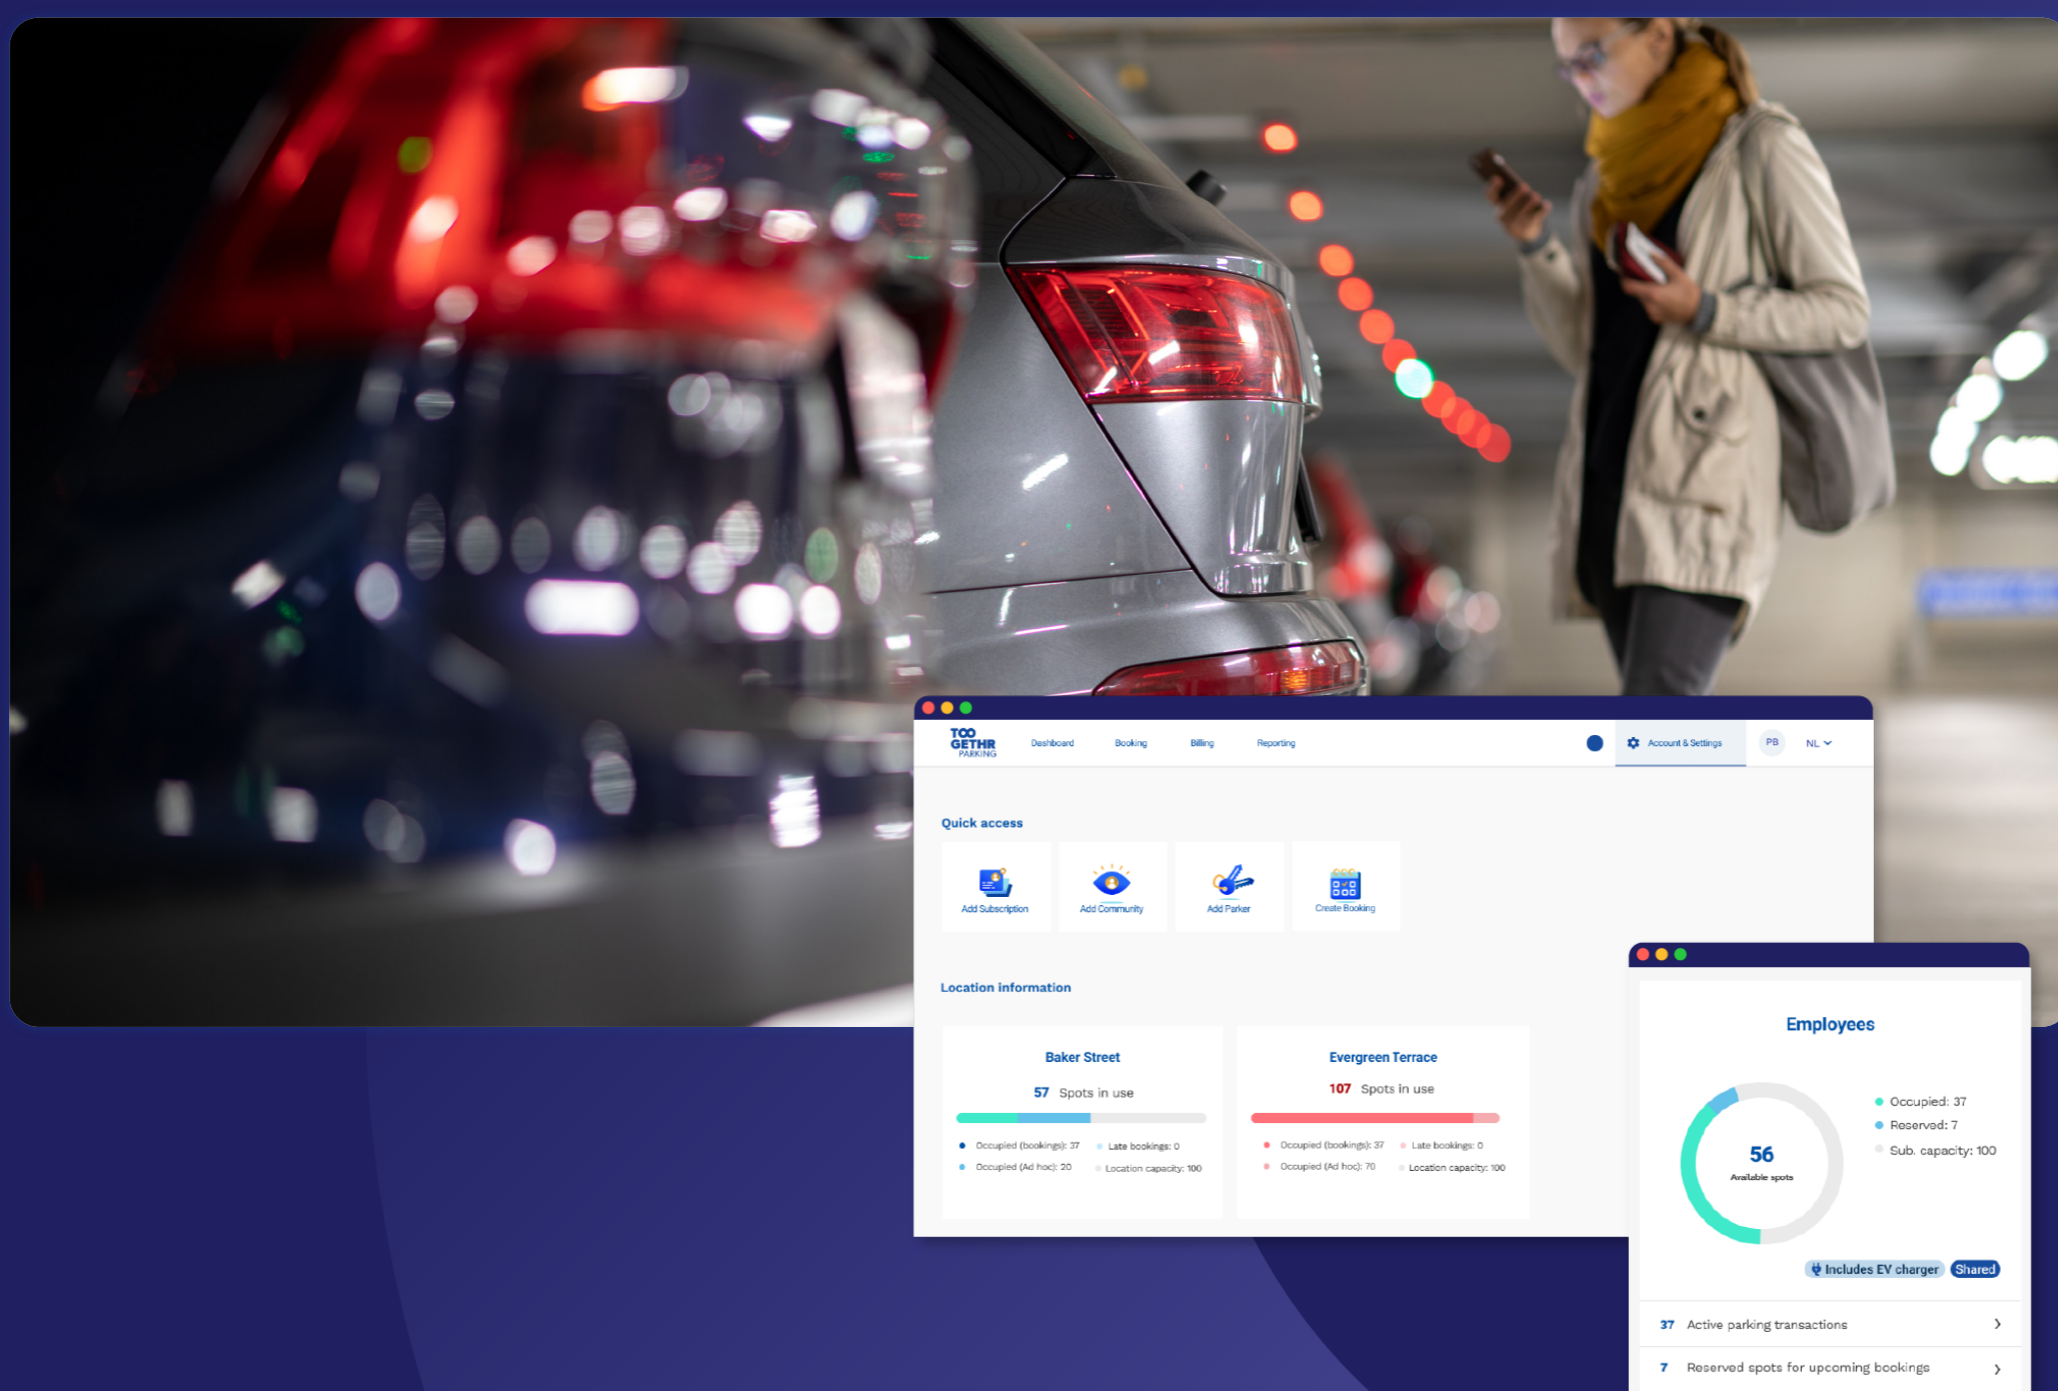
TOO GETHR PARKING

Dashboard Booking Billing Reporting

Account & Settings PB NL

Quick access

Add Subscription

Add Community

Add Parker

Create Booking

Location information

Baker Street

57 Spots in use

Occupied (bookings): 37
Late bookings: 0
Occupied (Ad hoc): 20
Location capacity: 100

Evergreen Terrace

107 Spots in use

Occupied (bookings): 37
Late bookings: 0
Occupied (Ad hoc): 70
Location capacity: 100

Employees

56
Available spots

Occupied: 37
Reserved: 7
Sub. capacity: 100

Includes EV charger
Shared

37 Active parking transactions

7 Reserved spots for upcoming bookings